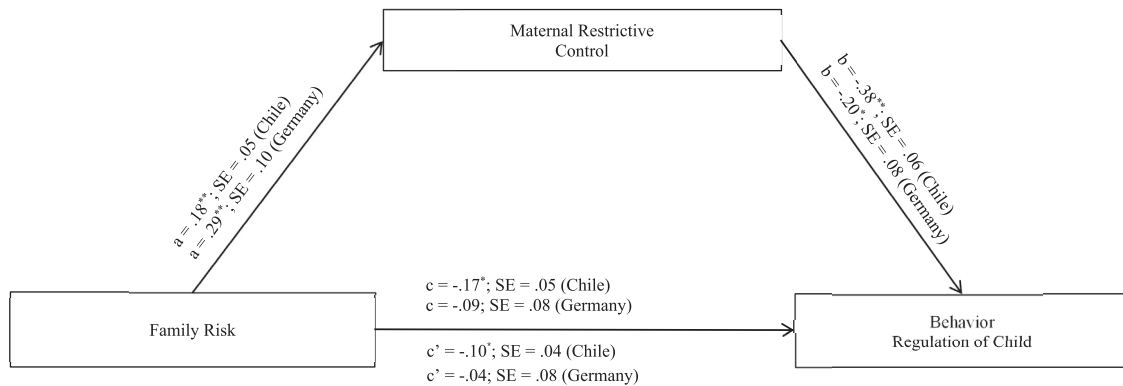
Maternal Restrictive Control

a = .18**; SE = .05 (Chile)
a = .29**; SE = .10 (Germany)

b = -.38**; SE = .06 (Chile)
b = -.20*; SE = .08 (Germany)

Family Risk

c = -.17*; SE = .05 (Chile)
c = -.09; SE = .08 (Germany)

c' = -.10*; SE = .04 (Chile)
c' = -.04; SE = .08 (Germany)

Behavior Regulation of Child